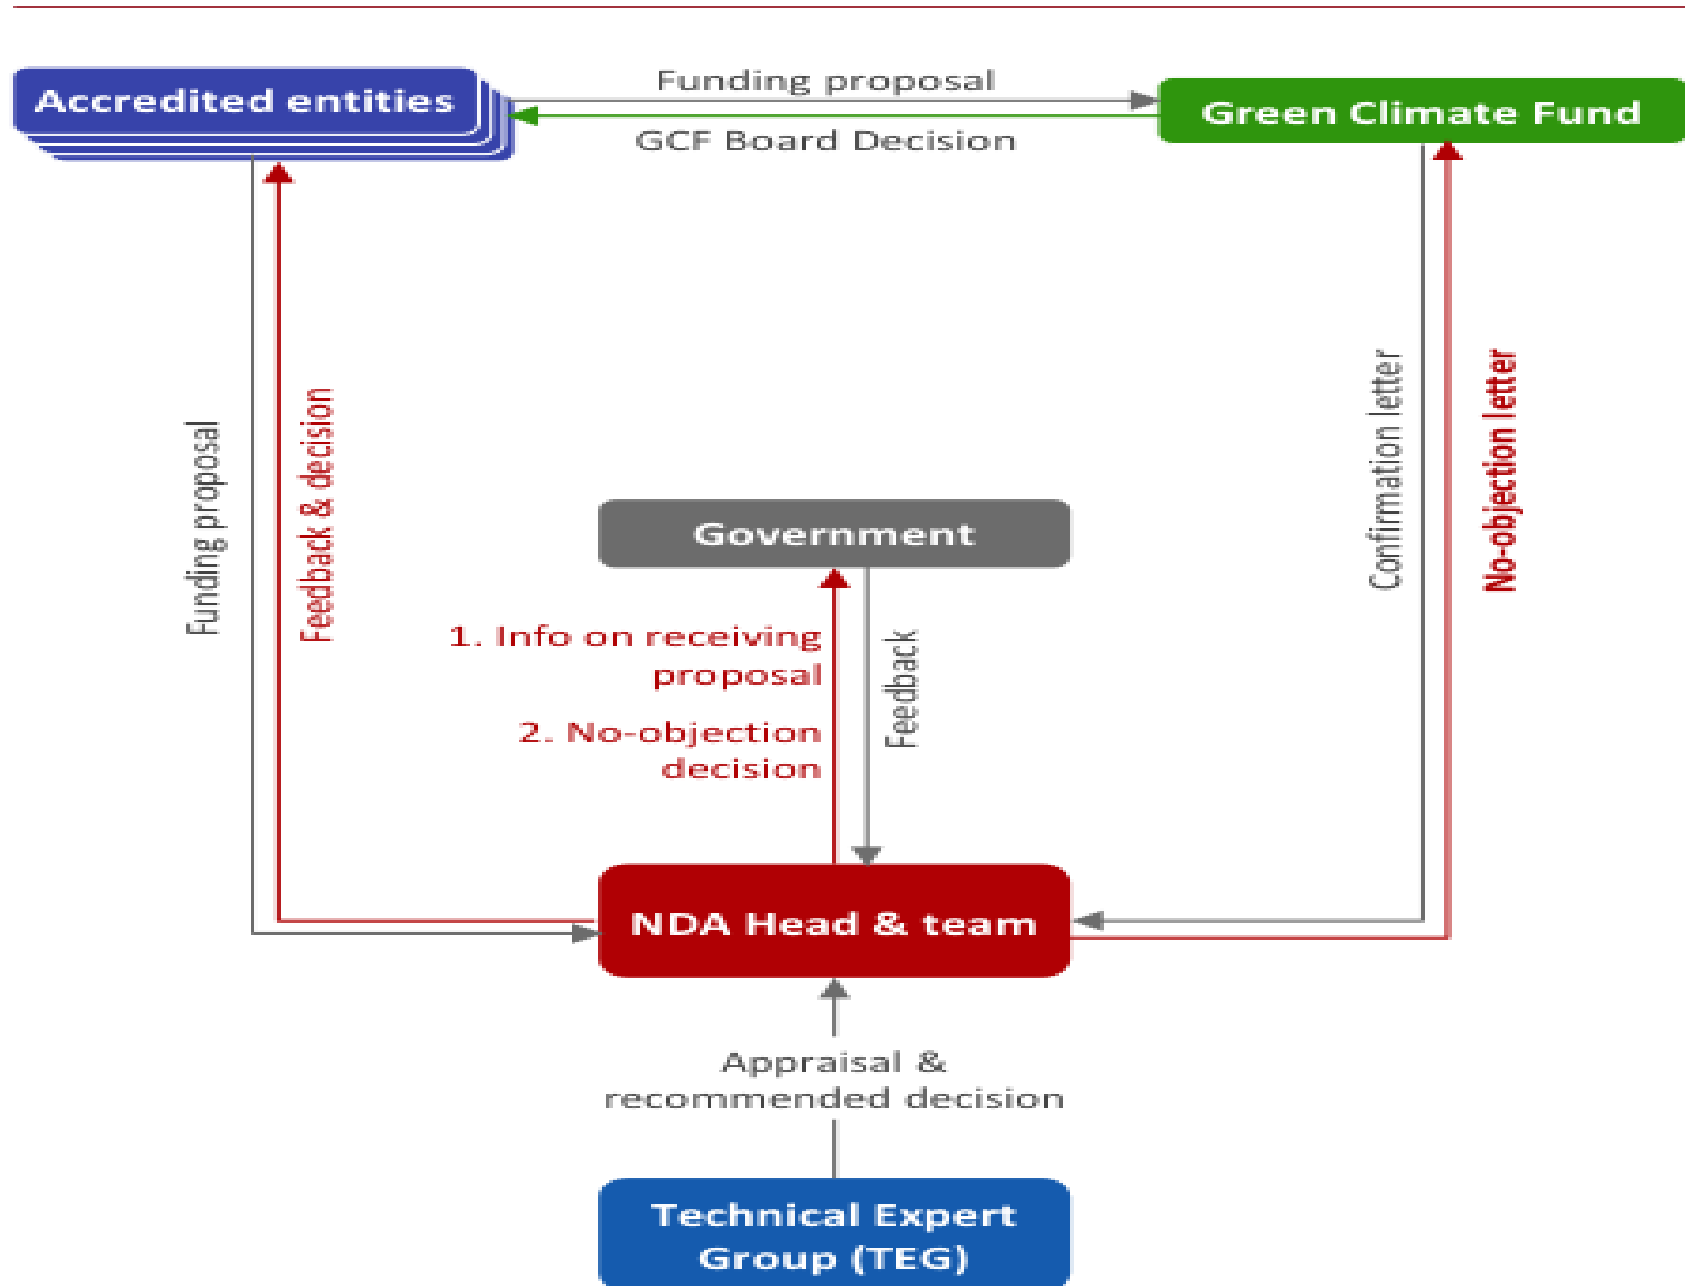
Accredited entities

Funding proposal

GCF Board Decision

Green Climate Fund

Funding proposal

Feedback & decision

Confirmation letter

No-objection letter

Government

1. Info on receiving proposal

2. No-objection decision

Feedback

NDA Head & team

Appraisal & recommended decision

Technical Expert Group (TEG)